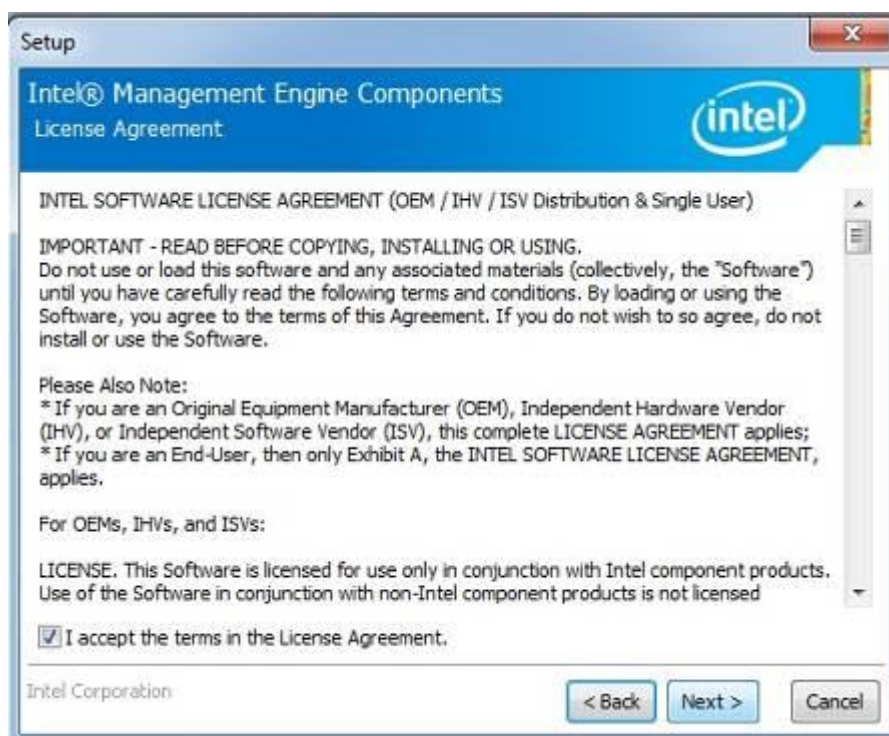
Setup

Intel® Management Engine Components
License Agreement

intel

INTEL SOFTWARE LICENSE AGREEMENT (OEM / IHV / ISV Distribution & Single User)

IMPORTANT - READ BEFORE COPYING, INSTALLING OR USING.
Do not use or load this software and any associated materials (collectively, the "Software") until you have carefully read the following terms and conditions. By loading or using the Software, you agree to the terms of this Agreement. If you do not wish to so agree, do not install or use the Software.

Please Also Note:
* If you are an Original Equipment Manufacturer (OEM), Independent Hardware Vendor (IHV), or Independent Software Vendor (ISV), this complete LICENSE AGREEMENT applies;
* If you are an End-User, then only Exhibit A, the INTEL SOFTWARE LICENSE AGREEMENT, applies.

For OEMs, IHVs, and ISVs:

LICENSE. This Software is licensed for use only in conjunction with Intel component products. Use of the Software in conjunction with non-Intel component products is not licensed

I accept the terms in the License Agreement.

Intel Corporation

< Back

Next >

Cancel